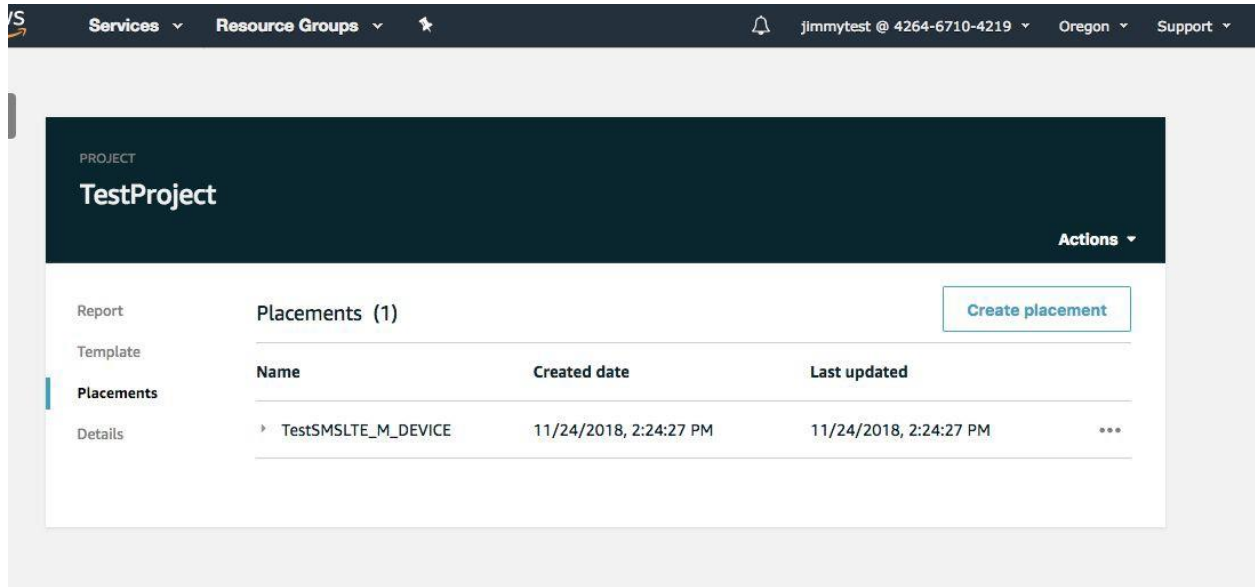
ʼS Services Resource Groups jimmytest @ 4264-6710-4219 Oregon Support

PROJECT
TestProject

Actions

Report
Template
Placements
Details

Placements (1)

Create placement

| Name | Created date | Last updated |
|---|---|---|
| TestSMSLTE_M_DEVICE | 11/24/2018, 2:24:27 PM | 11/24/2018, 2:24:27 PM |